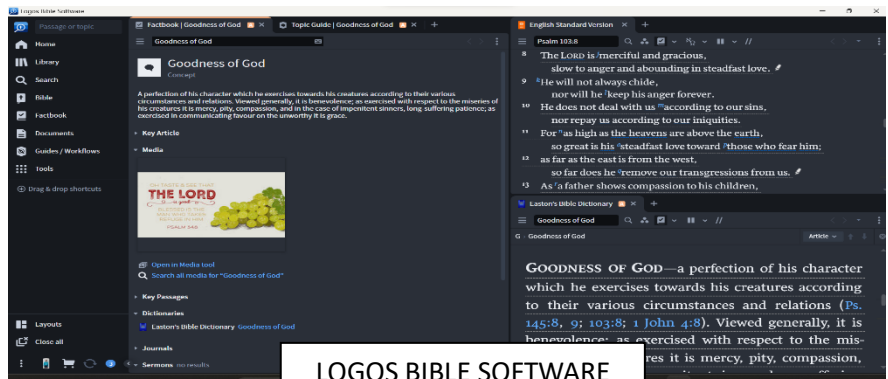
Logos Bible Software

Passage or topic

Home
Library
Search
Bible
Factbook
Documents
Guides / Workflows
Tools
Drag & drop shortcuts

Layouts
Close all

Factbook | Goodness of God
Topic Guide | Goodness of God

Goodness of God

Goodness of God
Concept

A perfection of his character which he exercises towards his creatures according to their various circumstances and relations. Viewed generally, it is benevolence; as exercised with respect to the miseries of his creatures it is mercy, pity, compassion, and in the case of impenitent sinners, long-suffering patience; as exercised in communicating favour on the unworthy it is grace.

Key Article

Media

THE LORD
PSALM 34:8

Open in Media tool
Search all media for "Goodness of God"

Key Passages

Dictionaries
Easton's Bible Dictionary Goodness of God

Journals

Sermons no results

English Standard Version

Psalm 103:8

8 The LORD is merciful and gracious, slow to anger and abounding in steadfast love.
9 He will not always chide, nor will he keep his anger forever.
10 He does not deal with us according to our sins, nor repay us according to our iniquities.
11 For as high as the heavens are above the earth, so great is his steadfast love toward those who fear him;
12 as far as the east is from the west, so far does he remove our transgressions from us.
13 As a father shows compassion to his children,

Easton's Bible Dictionary

Goodness of God

G Goodness of God

Article

GOODNESS OF GOD—a perfection of his character which he exercises towards his creatures according to their various circumstances and relations (Ps. 145:8, 9; 103:8; 1 John 4:8). Viewed generally, it is benevolence; as exercised with respect to the mis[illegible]res it is mercy, pity, compassion,

LOGOS BIBLE SOFTWARE